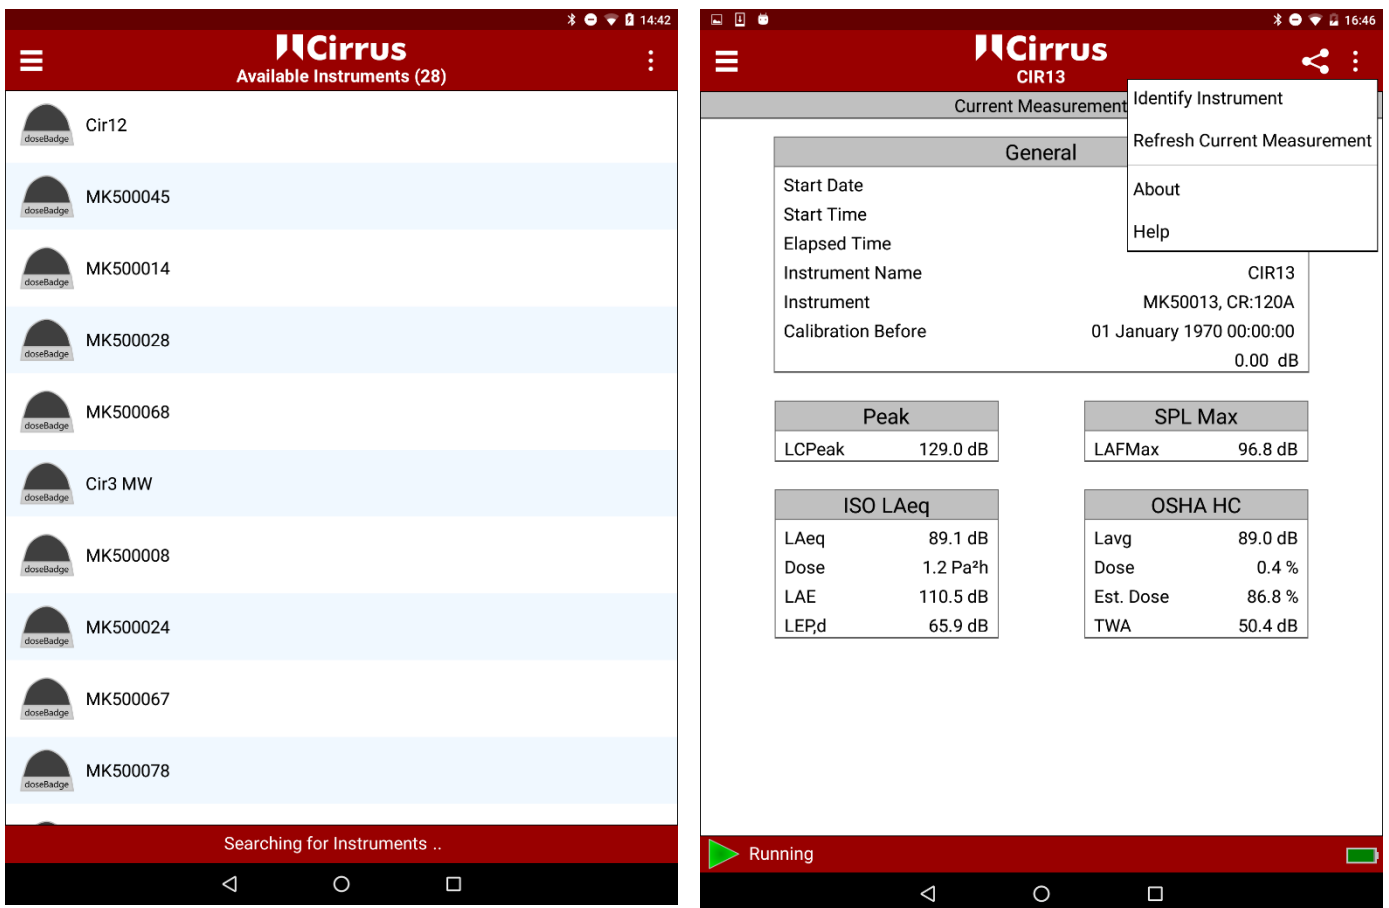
14:42

Cirrus
Available Instruments (28)

doseBadge Cir12

doseBadge MK500045

doseBadge MK500014

doseBadge MK500028

doseBadge MK500068

doseBadge Cir3 MW

doseBadge MK500008

doseBadge MK500024

doseBadge MK500067

doseBadge MK500078

Searching for Instruments ..

16:46

Cirrus
CIR13

Current Measurement

Identify Instrument
Refresh Current Measurement
About
Help

General

| | |
|---|---|
| Start Date | |
| Start Time | |
| Elapsed Time | |
| Instrument Name | CIR13 |
| Instrument | MK50013, CR:120A |
| Calibration Before | 01 January 1970 00:00:00 |
| | 0.00 dB |

Peak

| | |
|---|---|
| LCPeak | 129.0 dB |

SPL Max

| | |
|---|---|
| LAFMax | 96.8 dB |

ISO LAeq

| | |
|---|---|
| LAeq | 89.1 dB |
| Dose | 1.2 Pa²h |
| LAE | 110.5 dB |
| LEP,d | 65.9 dB |

OSHA HC

| | |
|---|---|
| Lavg | 89.0 dB |
| Dose | 0.4 % |
| Est. Dose | 86.8 % |
| TWA | 50.4 dB |

Running